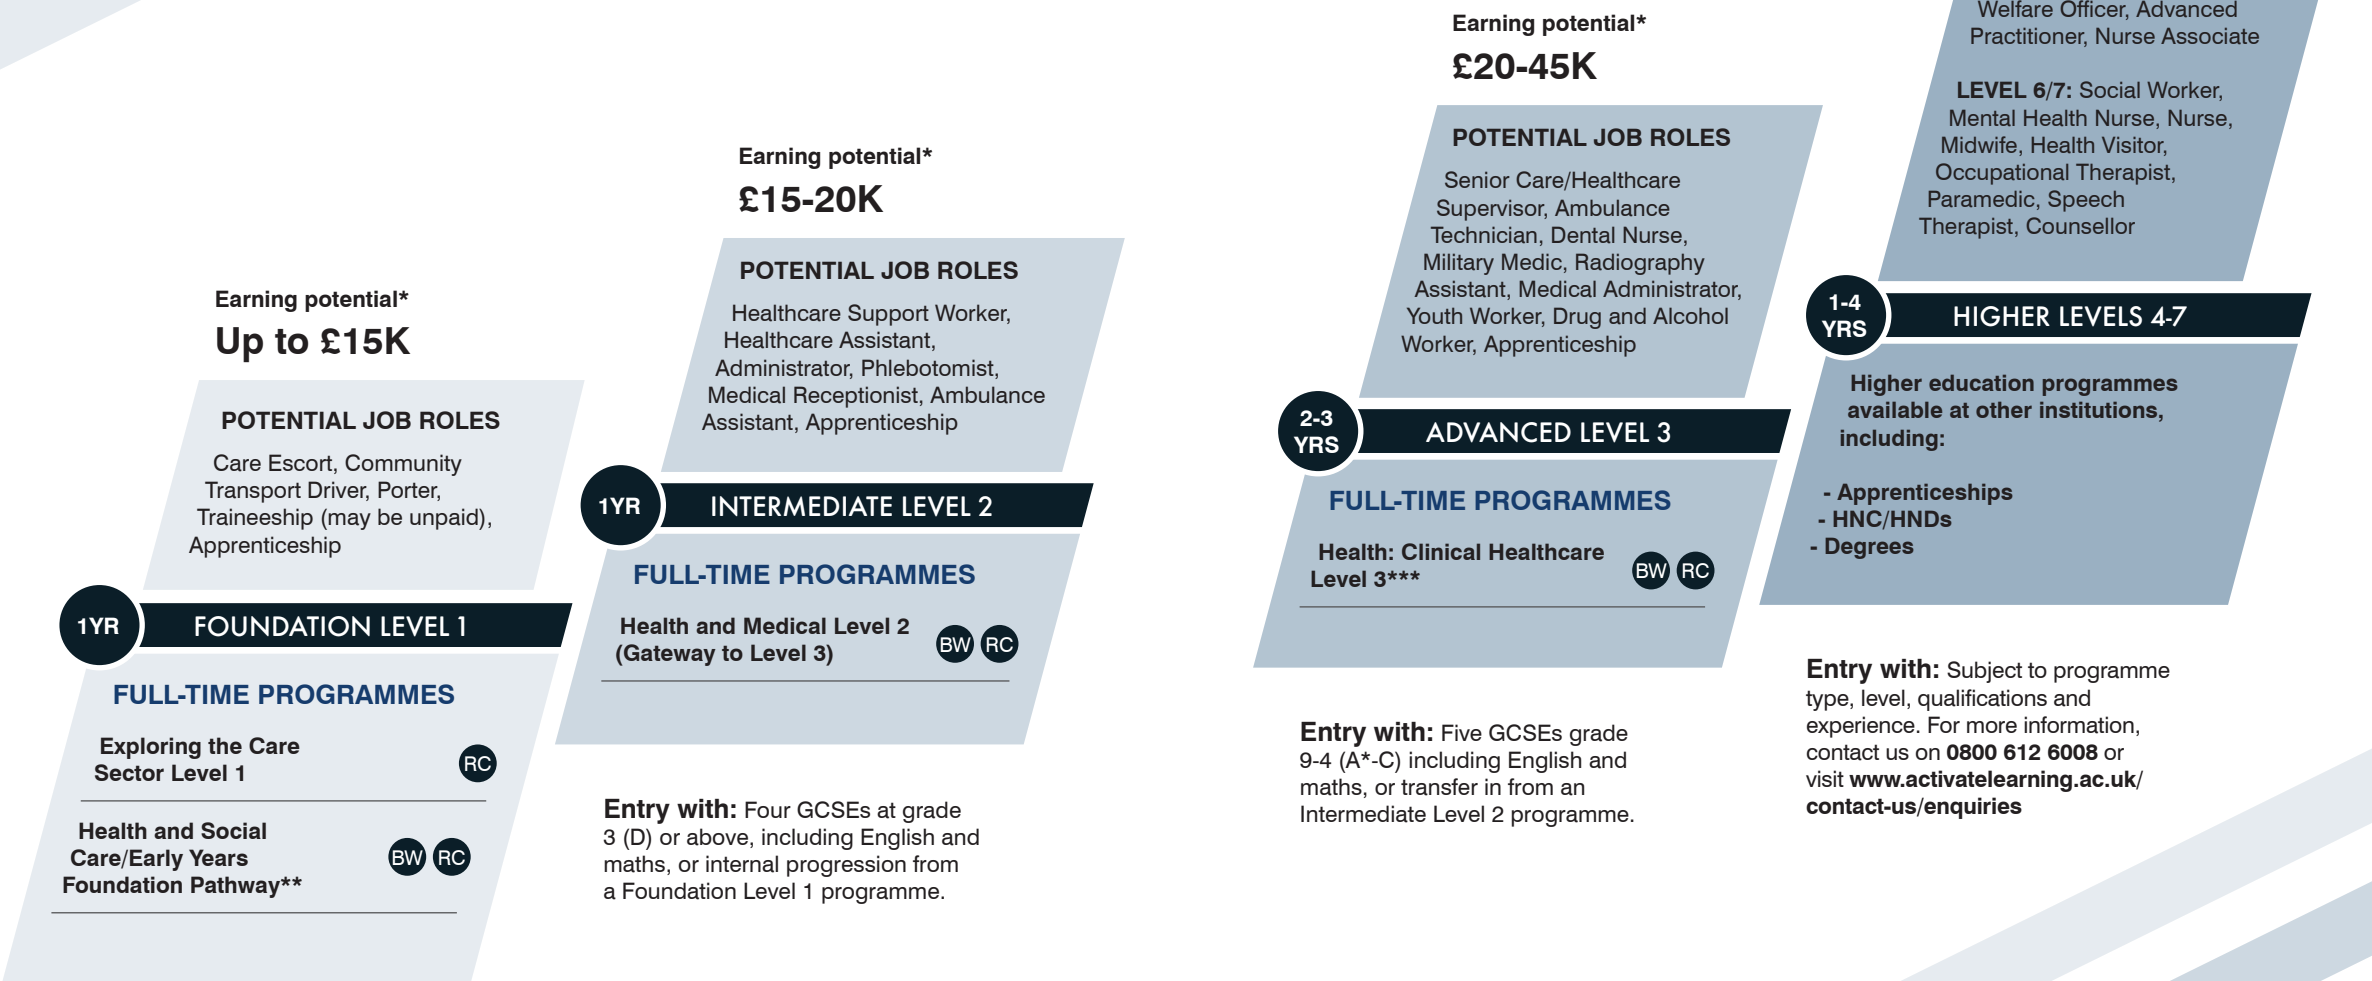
Earning potential*
Up to £15K

POTENTIAL JOB ROLES

Care Escort, Community Transport Driver, Porter, Traineeship (may be unpaid), Apprenticeship

1YR FOUNDATION LEVEL 1

FULL-TIME PROGRAMMES

Exploring the Care Sector Level 1 RC

Health and Social Care/Early Years Foundation Pathway** BW RC

Earning potential*
£15-20K

POTENTIAL JOB ROLES

Healthcare Support Worker, Healthcare Assistant, Administrator, Phlebotomist, Medical Receptionist, Ambulance Assistant, Apprenticeship

1YR INTERMEDIATE LEVEL 2

FULL-TIME PROGRAMMES

Health and Medical Level 2 (Gateway to Level 3) BW RC

**Entry with:** Four GCSEs at grade 3 (D) or above, including English and maths, or internal progression from a Foundation Level 1 programme.

Earning potential*
£20-45K

POTENTIAL JOB ROLES

Senior Care/Healthcare Supervisor, Ambulance Technician, Dental Nurse, Military Medic, Radiography Assistant, Medical Administrator, Youth Worker, Drug and Alcohol Worker, Apprenticeship

2-3 YRS ADVANCED LEVEL 3

FULL-TIME PROGRAMMES

Health: Clinical Healthcare Level 3*** BW RC

**Entry with:** Five GCSEs grade 9-4 (A*-C) including English and maths, or transfer in from an Intermediate Level 2 programme.

Welfare Officer, Advanced Practitioner, Nurse Associate

LEVEL 6/7: Social Worker, Mental Health Nurse, Nurse, Midwife, Health Visitor, Occupational Therapist, Paramedic, Speech Therapist, Counsellor

1-4 YRS HIGHER LEVELS 4-7

Higher education programmes available at other institutions, including:

- Apprenticeships
- HNC/HNDs
- Degrees

**Entry with:** Subject to programme type, level, qualifications and experience. For more information, contact us on **0800 612 6008** or visit **www.activatelearning.ac.uk/contact-us/enquiries**